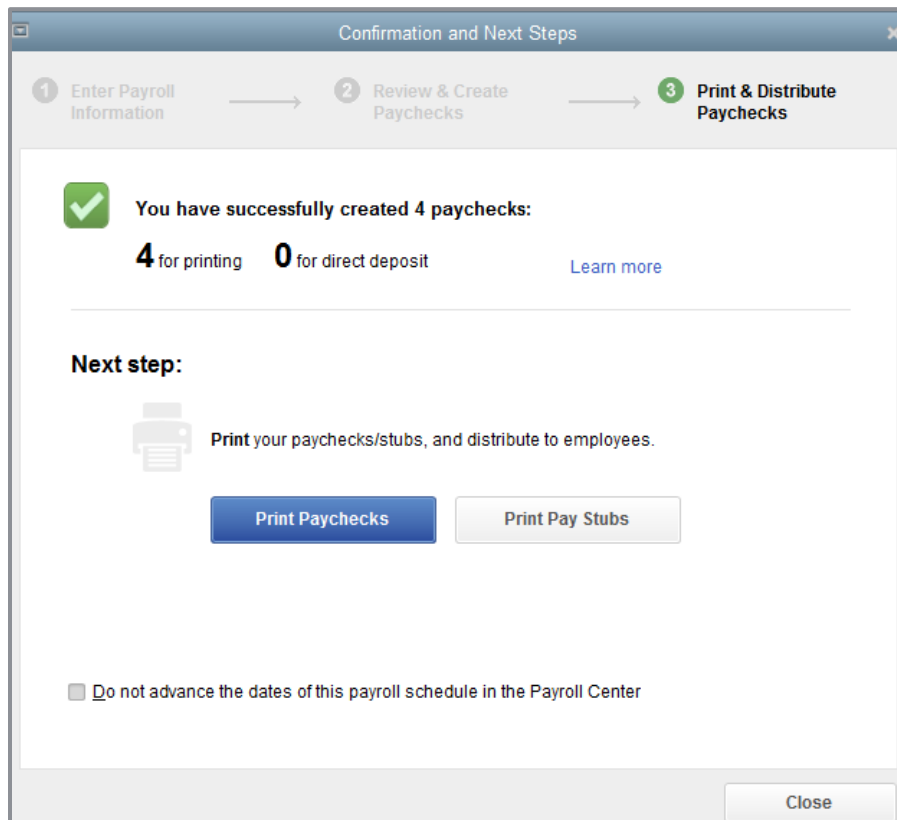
Confirmation and Next Steps

1 Enter Payroll Information

2 Review & Create Paychecks

3 Print & Distribute Paychecks

You have successfully created 4 paychecks:

4 for printing 0 for direct deposit

Learn more

Next step:

Print your paychecks/stubs, and distribute to employees.

Print Paychecks

Print Pay Stubs

Do not advance the dates of this payroll schedule in the Payroll Center

Close